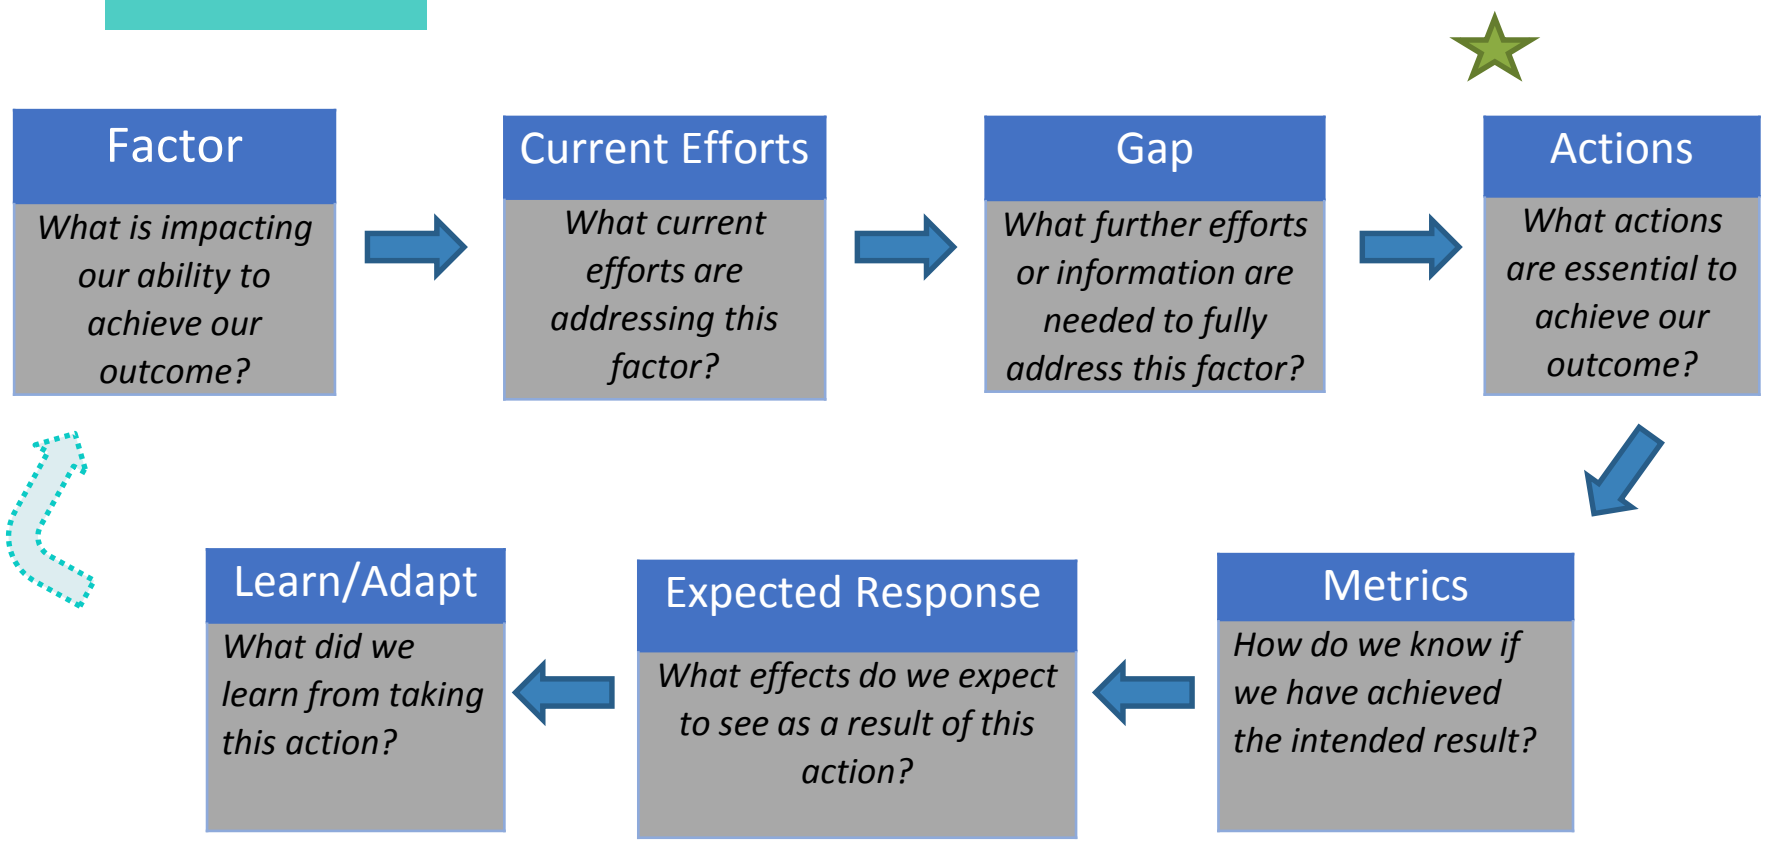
Factor

What is impacting our ability to achieve our outcome?

Current Efforts

What current efforts are addressing this factor?

Gap

What further efforts or information are needed to fully address this factor?

Actions

What actions are essential to achieve our outcome?

Metrics

How do we know if we have achieved the intended result?

Expected Response

What effects do we expect to see as a result of this action?

Learn/Adapt

What did we learn from taking this action?